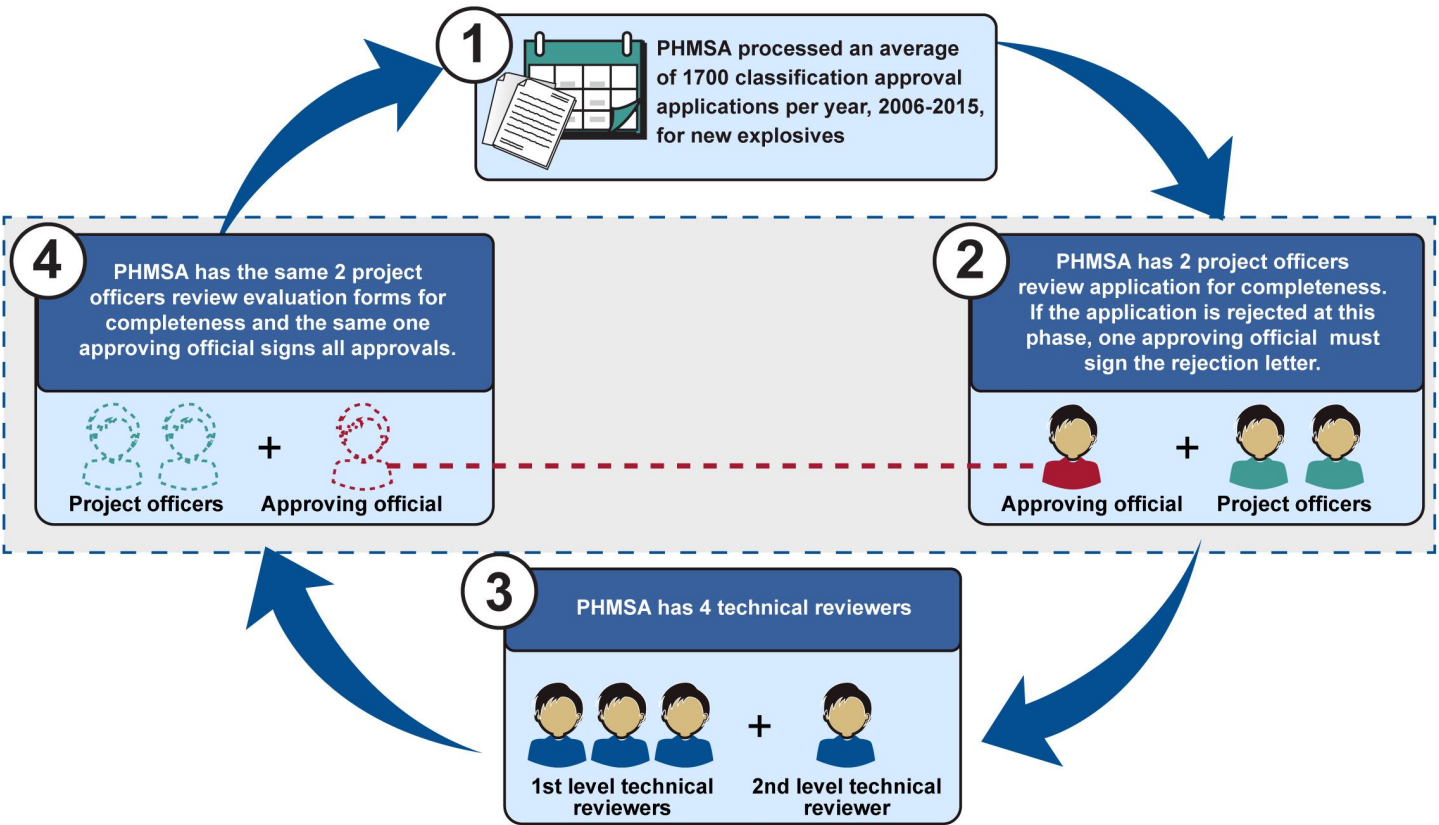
1

PHMSA processed an average of 1700 classification approval applications per year, 2006-2015, for new explosives

2

PHMSA has 2 project officers review application for completeness. If the application is rejected at this phase, one approving official must sign the rejection letter.

Approving official + Project officers

3

PHMSA has 4 technical reviewers

1st level technical reviewers + 2nd level technical reviewer

4

PHMSA has the same 2 project officers review evaluation forms for completeness and the same one approving official signs all approvals.

Project officers + Approving official